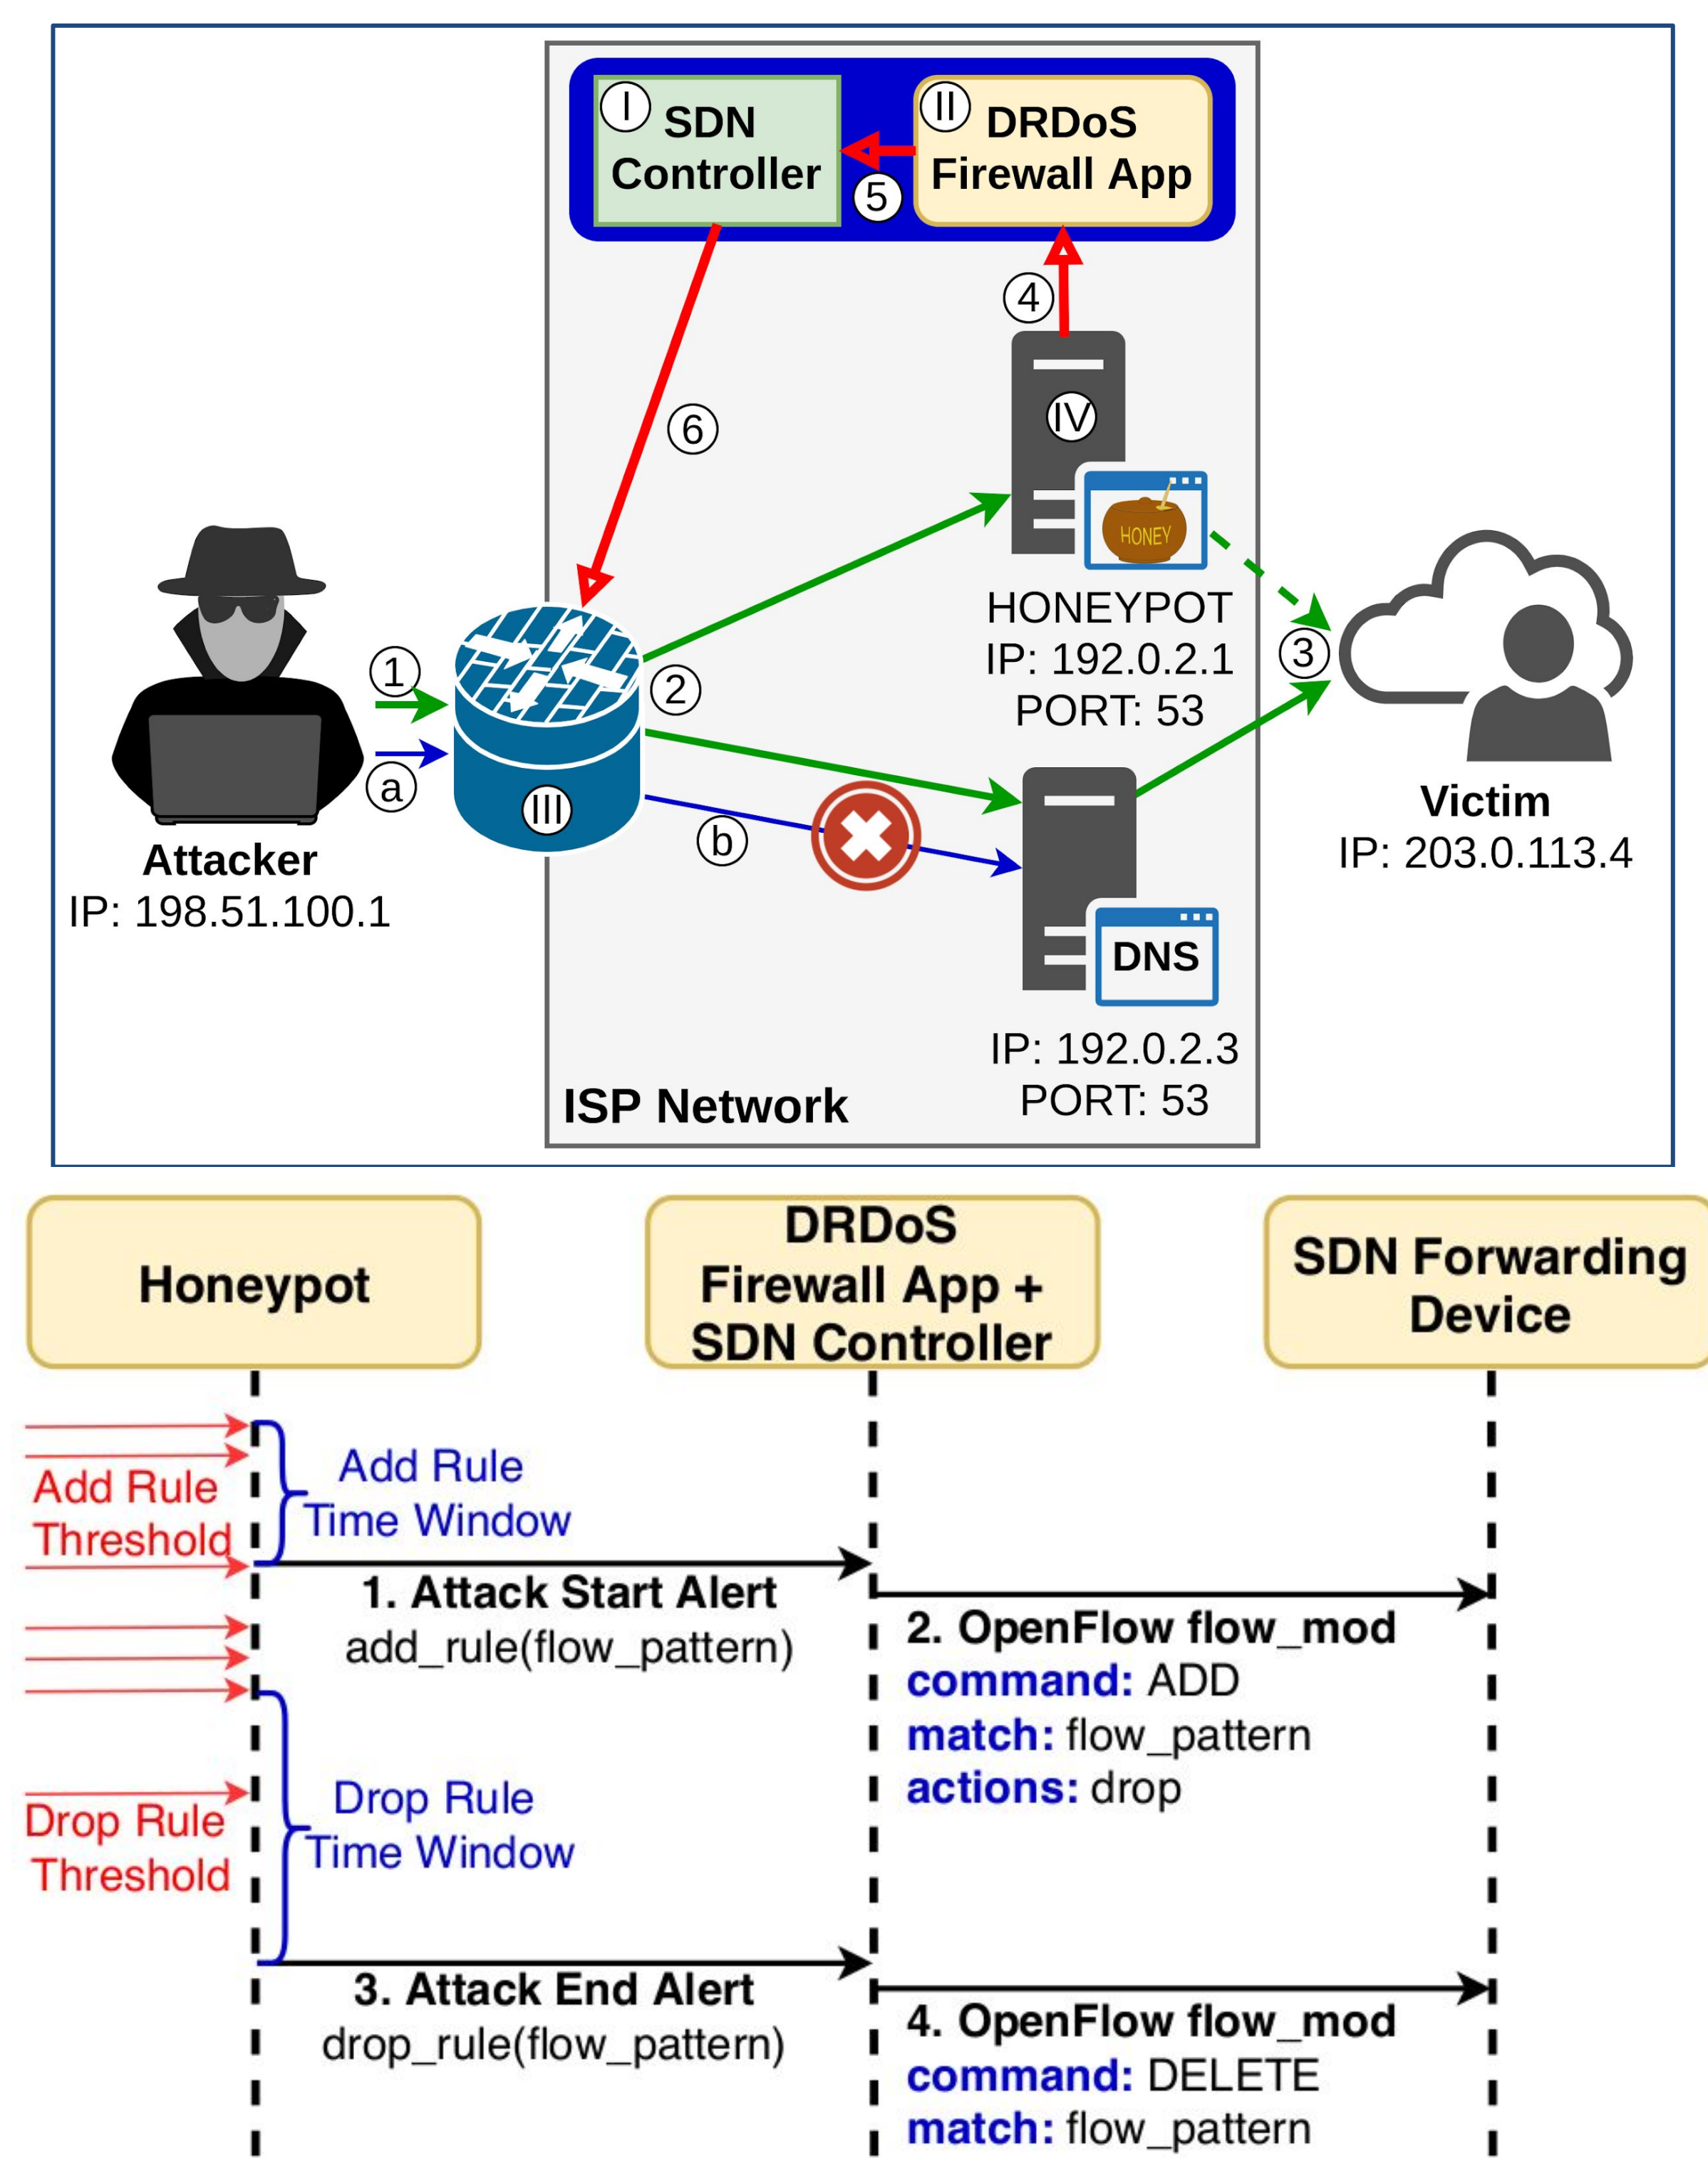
I SDN Controller

II DRDoS Firewall App

5

4

6

IV

HONEY

HONEYPOT
IP: 192.0.2.1
PORT: 53

3

1

2

a

III

b

Attacker
IP: 198.51.100.1

DNS

IP: 192.0.2.3
PORT: 53

Victim
IP: 203.0.113.4

ISP Network

Honeypot

DRDoS Firewall App + SDN Controller

SDN Forwarding Device

Add Rule Threshold

Add Rule Time Window

1. Attack Start Alert
add_rule(flow_pattern)

2. OpenFlow flow_mod
command: ADD
match: flow_pattern
actions: drop

Drop Rule Threshold

Drop Rule Time Window

3. Attack End Alert
drop_rule(flow_pattern)

4. OpenFlow flow_mod
command: DELETE
match: flow_pattern